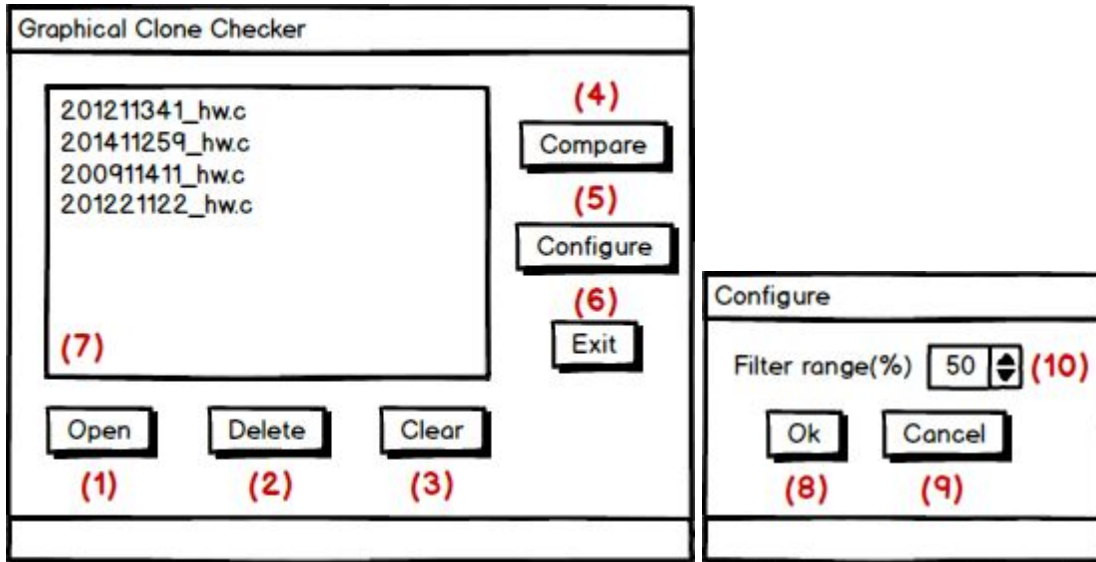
Graphical Clone Checker

201211341_hw.c
201411259_hw.c
200911411_hw.c
201221122_hw.c

(7)

(4)
Compare
(5)
Configure
(6)
Exit

Open
(1)
Delete
(2)
Clear
(3)

Configure

Filter range(%) 50 (10)

Ok
(8)
Cancel
(9)